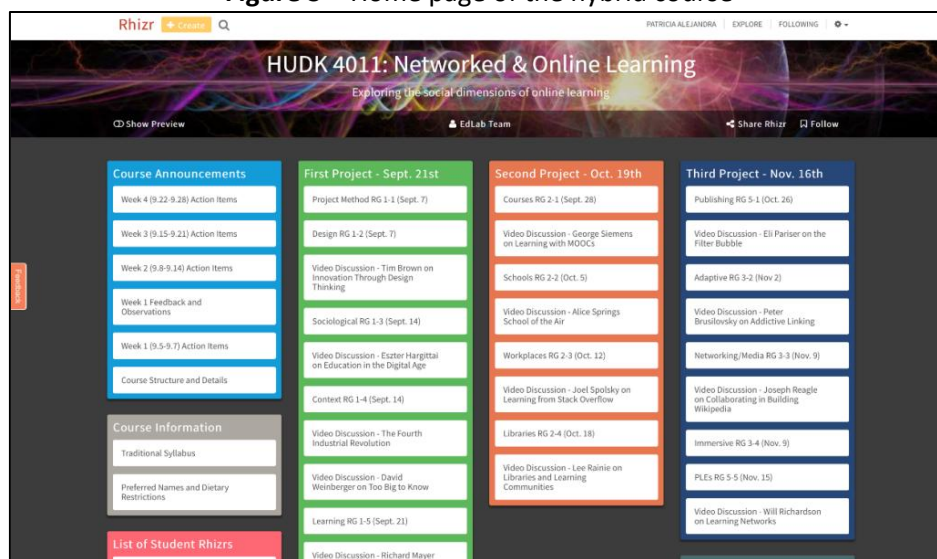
Figure 3 – Home page of the hybrid course

Rhizr + Create

PATRICIA ALEJANDRA | EXPLORE | FOLLOWING

HUDK 4011: Networked & Online Learning

Exploring the social dimensions of online learning

Show Preview

EdLab Team

Share Rhizr

Follow

Feedback

Course Announcements

Week 4 (9.22-9.28) Action Items

Week 3 (9.15-9.21) Action Items

Week 2 (9.8-9.14) Action Items

Week 1 Feedback and Observations

Week 1 (9.5-9.7) Action Items

Course Structure and Details

Course Information

Traditional Syllabus

Preferred Names and Dietary Restrictions

List of Student Rhizrs

First Project - Sept. 21st

Project Method RG 1-1 (Sept. 7)

Design RG 1-2 (Sept. 7)

Video Discussion - Tim Brown on Innovation Through Design Thinking

Sociological RG 1-3 (Sept. 14)

Video Discussion - Eszter Hargittai on Education in the Digital Age

Context RG 1-4 (Sept. 14)

Video Discussion - The Fourth Industrial Revolution

Video Discussion - David Weinberger on Too Big to Know

Learning RG 1-5 (Sept. 21)

Video Discussion - Richard Mayer

Second Project - Oct. 19th

Courses RG 2-1 (Sept. 28)

Video Discussion - George Siemens on Learning with MOOCs

Schools RG 2-2 (Oct. 5)

Video Discussion - Alice Springs School of the Air

Workplaces RG 2-3 (Oct. 12)

Video Discussion - Joel Spolsky on Learning from Stack Overflow

Libraries RG 2-4 (Oct. 18)

Video Discussion - Lee Rainie on Libraries and Learning Communities

Third Project - Nov. 16th

Publishing RG 5-1 (Oct. 26)

Video Discussion - Eli Pariser on the Filter Bubble

Adaptive RG 3-2 (Nov 2)

Video Discussion - Peter Brusilovsky on Addictive Linking

Networking/Media RG 3-3 (Nov. 9)

Video Discussion - Joseph Reagle on Collaborating in Building Wikipedia

Immersive RG 3-4 (Nov. 9)

PLEs RG 5-5 (Nov. 15)

Video Discussion - Will Richardson on Learning Networks